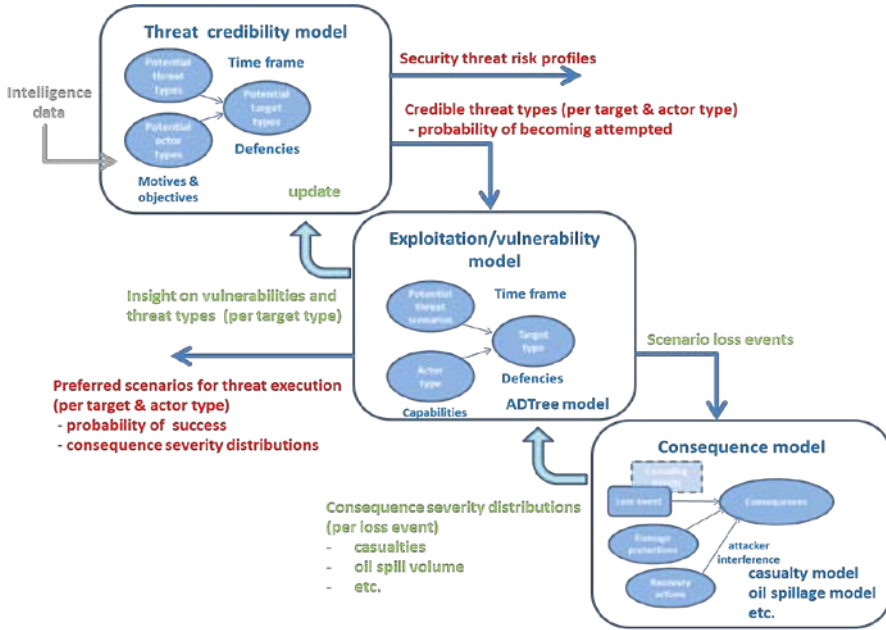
Threat credibility model

Potential threat types

Time frame

Potential target types

Potential actor types

Defencies

Motives & objectives

update

Intelligence data

Security threat risk profiles

Credible threat types (per target & actor type)
- probability of becoming attempted

Exploitation/vulnerability model

Potential threat scenarios

Time frame

Target type

Actor type

Defencies

Capabilities

ADTree model

Insight on vulnerabilities and threat types (per target type)

Scenario loss events

Preferred scenarios for threat execution (per target & actor type)
- probability of success
- consequence severity distributions

Consequence model

Cascading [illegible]

Loss event

Consequences

Damage protections

attacker interference

Recovery actions

casualty model
oil spillage model
etc.

Consequence severity distributions (per loss event)
- casualties
- oil spill volume
- etc.